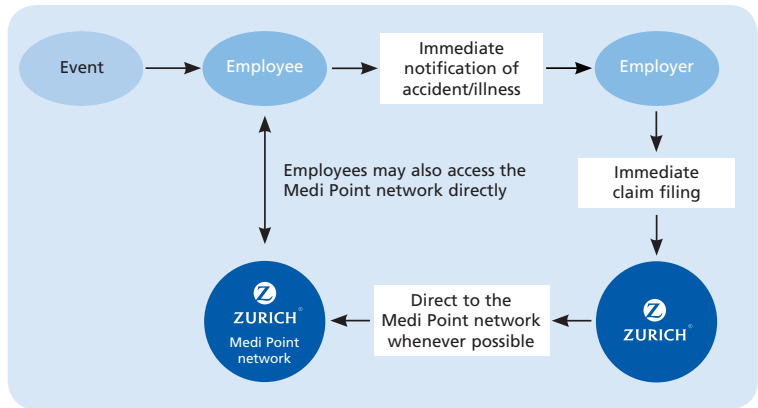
Event

Employee

Immediate notification of accident/illness

Employer

Immediate claim filing

Employees may also access the Medi Point network directly

ZURICH®
Medi Point network

Direct to the Medi Point network whenever possible

ZURICH®